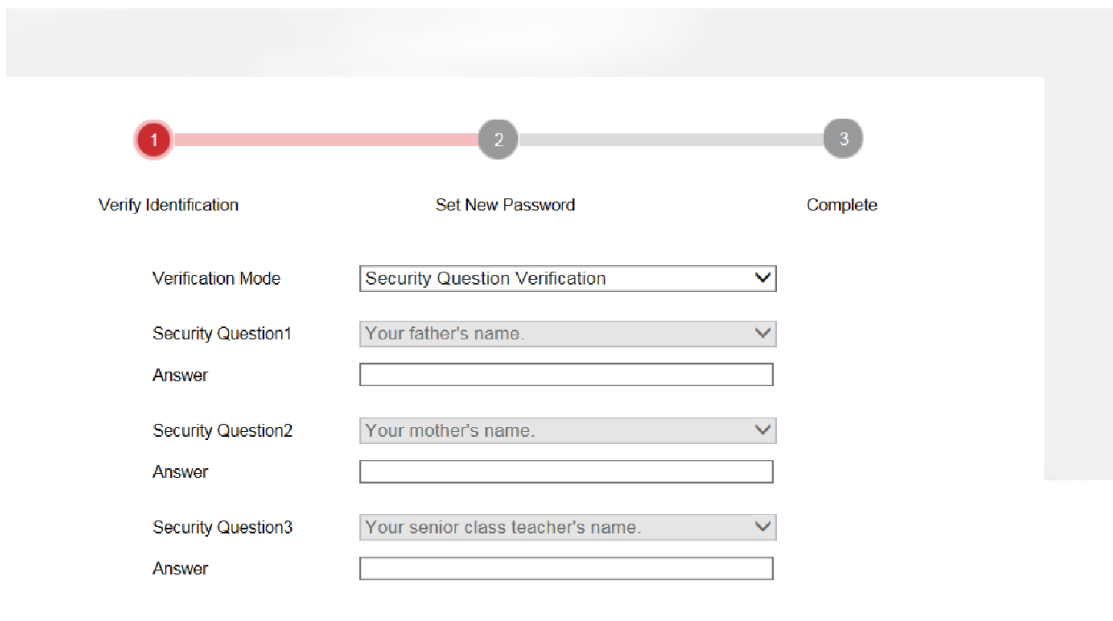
1
2
3

Verify Identification

Set New Password

Complete

Verification Mode
Security Question Verification

Security Question1
Your father's name.

Answer

Security Question2
Your mother's name.

Answer

Security Question3
Your senior class teacher's name.

Answer